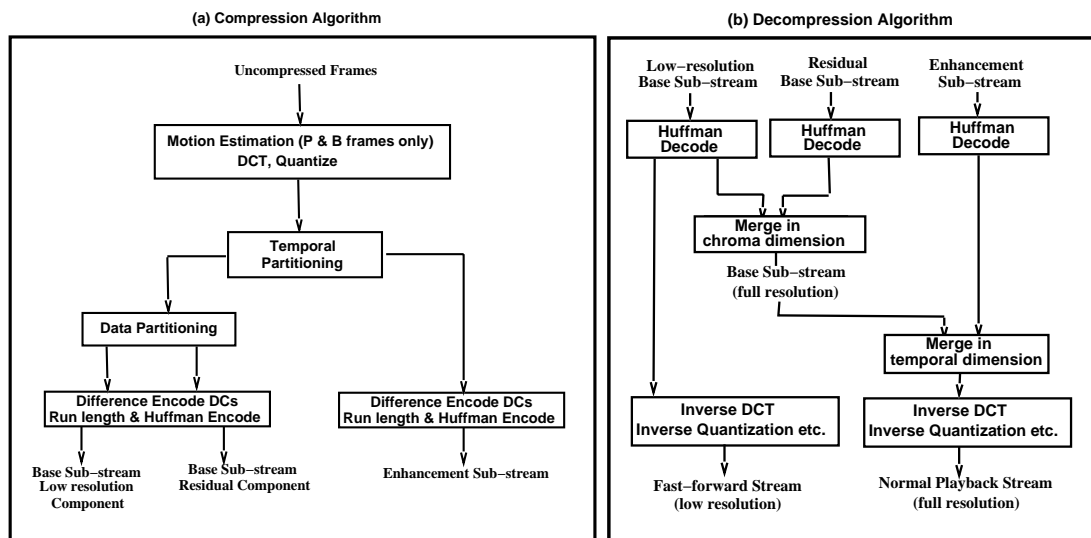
(a) Compression Algorithm

Uncompressed Frames

Motion Estimation (P & B frames only)
DCT, Quantize

Temporal Partitioning

Data Partitioning

Difference Encode DCs
Run length & Huffman Encode

Difference Encode DCs
Run length & Huffman Encode

Base Sub−stream
Low resolution
Component

Base Sub−stream
Residual Component

Enhancement Sub−stream

(b) Decompression Algorithm

Low−resolution
Base Sub−stream

Residual
Base Sub−stream

Enhancement
Sub−stream

Huffman Decode

Huffman Decode

Huffman Decode

Merge in
chroma dimension

Base Sub−stream
(full resolution)

Merge in
temporal dimension

Inverse DCT
Inverse Quantization etc.

Inverse DCT
Inverse Quantization etc.

Fast−forward Stream
(low resolution)

Normal Playback Stream
(full resolution)